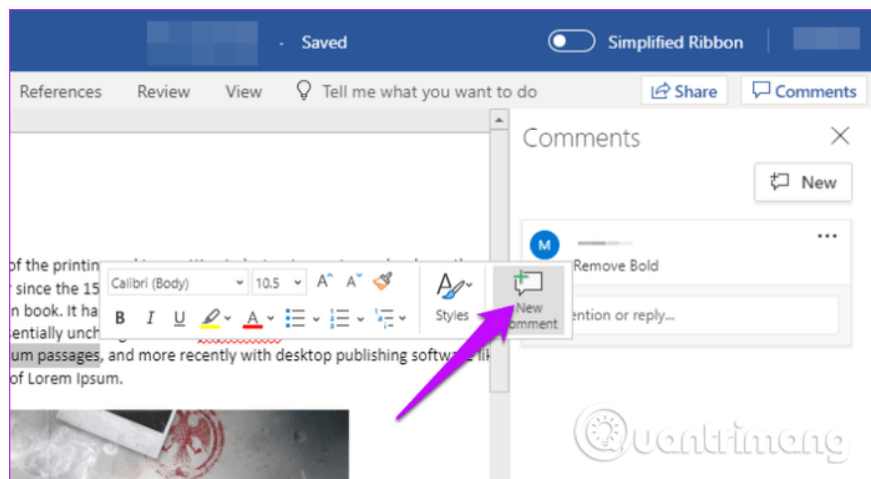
· Saved

Simplified Ribbon

References Review View Tell me what you want to do

Share Comments

Comments

New

M

Remove Bold

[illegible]ention or reply...

Calibri (Body) 10.5 A A

B I U A

Styles

New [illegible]omment

of the printin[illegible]
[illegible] since the 15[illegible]
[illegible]n book. It ha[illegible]
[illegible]entially unch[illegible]
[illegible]um passages, and more recently with desktop publishing softw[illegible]
of Lorem Ipsum.

Quantrimang